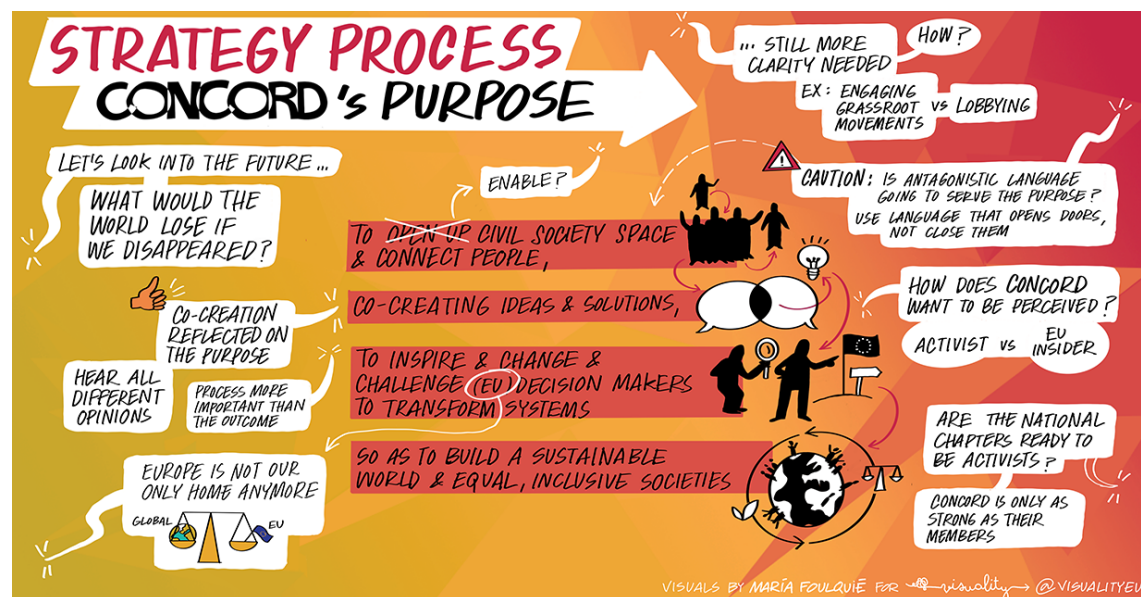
STRATEGY PROCESS
CONCORD's PURPOSE

... STILL MORE CLARITY NEEDED
HOW?
EX: ENGAGING GRASSROOT MOVEMENTS vs LOBBYING

LET'S LOOK INTO THE FUTURE...
WHAT WOULD THE WORLD LOSE IF WE DISAPPEARED?

ENABLE?

CAUTION: IS ANTAGONISTIC LANGUAGE GOING TO SERVE THE PURPOSE?
USE LANGUAGE THAT OPENS DOORS, NOT CLOSE THEM

TO ~~OPEN UP~~ CIVIL SOCIETY SPACE & CONNECT PEOPLE,

CO-CREATING IDEAS & SOLUTIONS,

CO-CREATION REFLECTED ON THE PURPOSE

HOW DOES CONCORD WANT TO BE PERCEIVED?
ACTIVIST vs EU INSIDER

HEAR ALL DIFFERENT OPINIONS
PROCESS MORE IMPORTANT THAN THE OUTCOME

TO INSPIRE & CHANGE & CHALLENGE (EU) DECISION MAKERS TO TRANSFORM SYSTEMS

ARE THE NATIONAL CHAPTERS READY TO BE ACTIVISTS?

EUROPE IS NOT OUR ONLY HOME ANYMORE
GLOBAL
EU

SO AS TO BUILD A SUSTAINABLE WORLD & EQUAL, INCLUSIVE SOCIETIES

CONCORD IS ONLY AS STRONG AS THEIR MEMBERS

VISUALS BY MARÍA FOULQUIÉ FOR visuality @VISUALITYEU